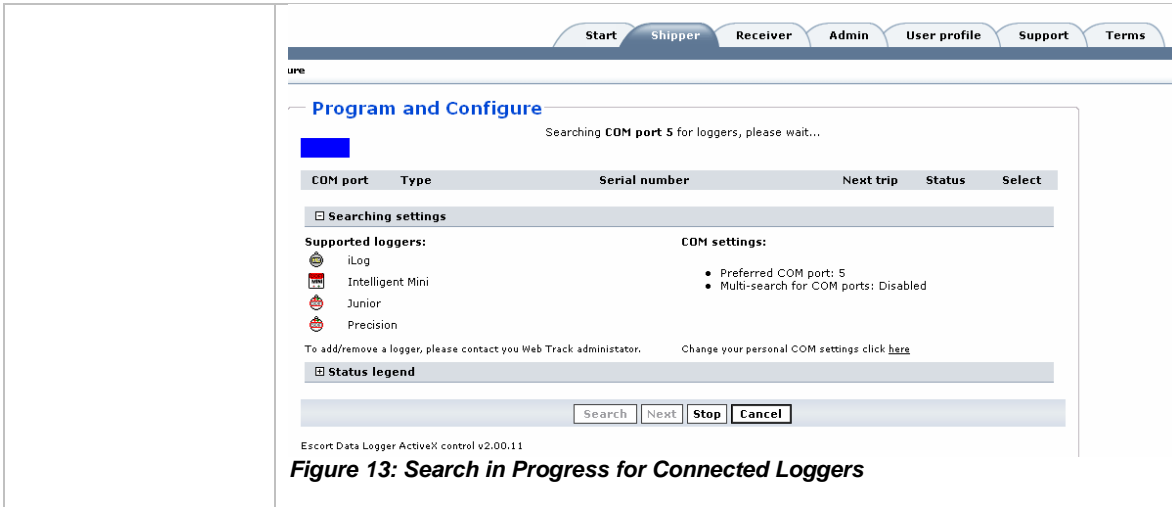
Start Shipper Receiver Admin User profile Support Terms

ure

Program and Configure

Searching **COM port 5** for loggers, please wait...

| COM port | Type | Serial number | Next trip | Status | Select |
|---|---|---|---|---|---|

⊟ Searching settings

Supported loggers:

iLog

Intelligent Mini

Junior

Precision

To add/remove a logger, please contact you Web Track administator.

COM settings:

- Preferred COM port: 5
- Multi-search for COM ports: Disabled

Change your personal COM settings click here

⊞ Status legend

Search Next Stop Cancel

Escort Data Logger ActiveX control v2.00.11

*Figure 13: Search in Progress for Connected Loggers*